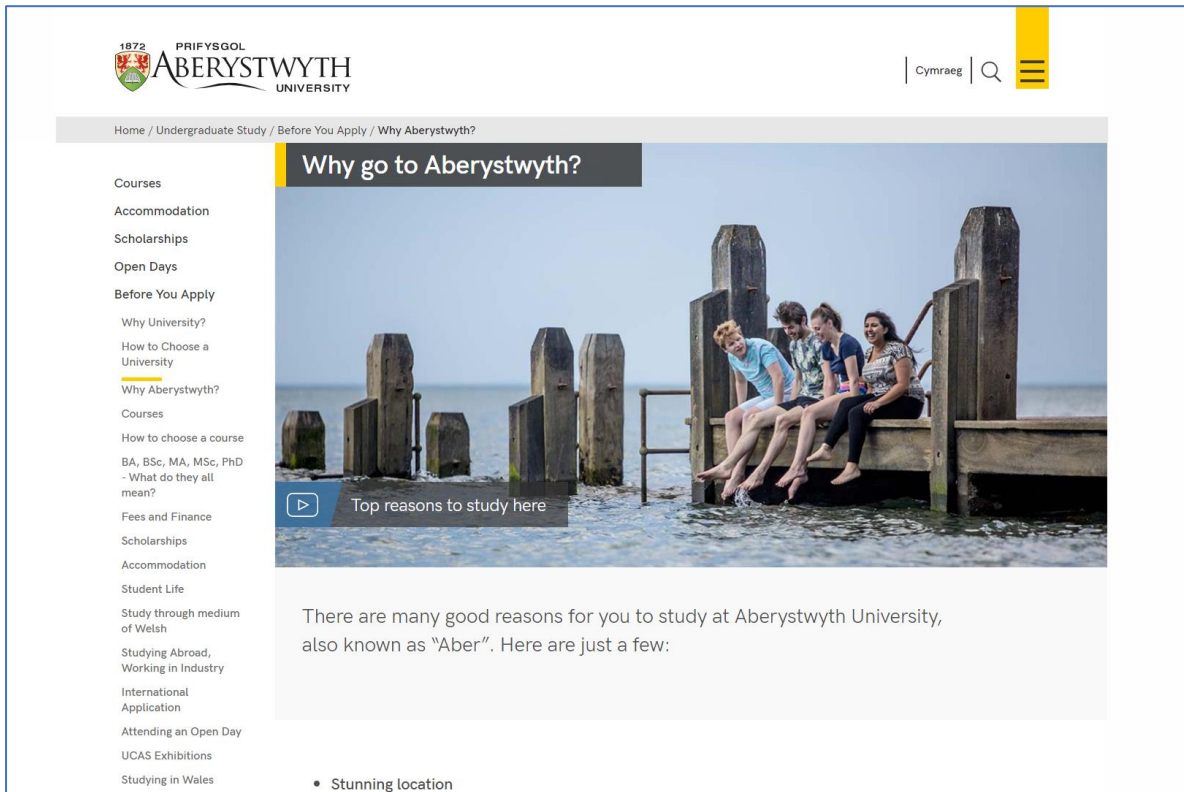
1872 PRIFYSGOL
ABERYSTWYTH
UNIVERSITY

Cymraeg

Home / Undergraduate Study / Before You Apply / Why Aberystwyth?

Courses
Accommodation
Scholarships
Open Days
Before You Apply
Why University?
How to Choose a University
Why Aberystwyth?
Courses
How to choose a course
BA, BSc, MA, MSc, PhD - What do they all mean?
Fees and Finance
Scholarships
Accommodation
Student Life
Study through medium of Welsh
Studying Abroad, Working in Industry
International Application
Attending an Open Day
UCAS Exhibitions
Studying in Wales

Why go to Aberystwyth?

Top reasons to study here

There are many good reasons for you to study at Aberystwyth University, also known as "Aber". Here are just a few:

• Stunning location